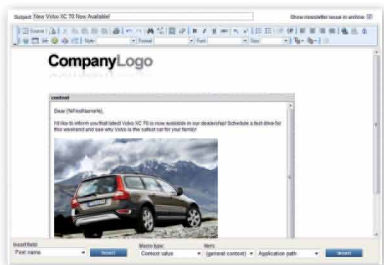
Subject: New Volvo XC 70 Now Available!

Show newsletter issue in archive

Source

Style

Format

Font

Size

CompanyLogo

content

Dear {%FirstName%},

I'd like to inform you that latest Volvo XC 70 is now available in our dealership! Schedule a test drive for this weekend and see why Volvo is the safest car for your family!

Insert field:

First name

Insert

Macro type:

Context value

Item:

(general context)

Application path

Insert